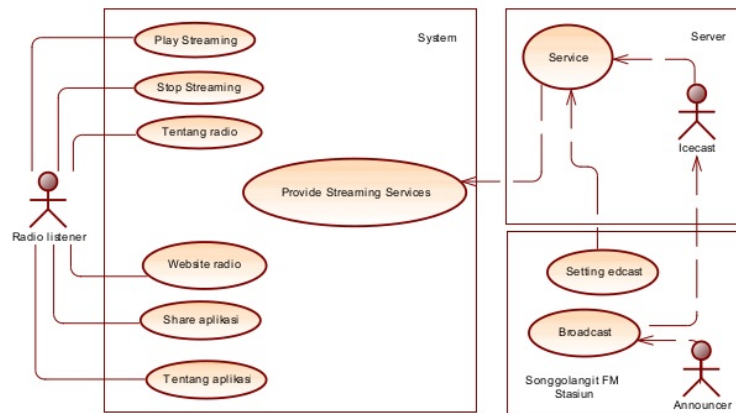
System

Play Streaming

Stop Streaming

Tentang radio

Provide Streaming Services

Website radio

Share aplikasi

Tentang aplikasi

Radio listener

Server

Service

Icecast

Setting edcast

Broadcast

Songgolangit FM Stasiun

Announcer